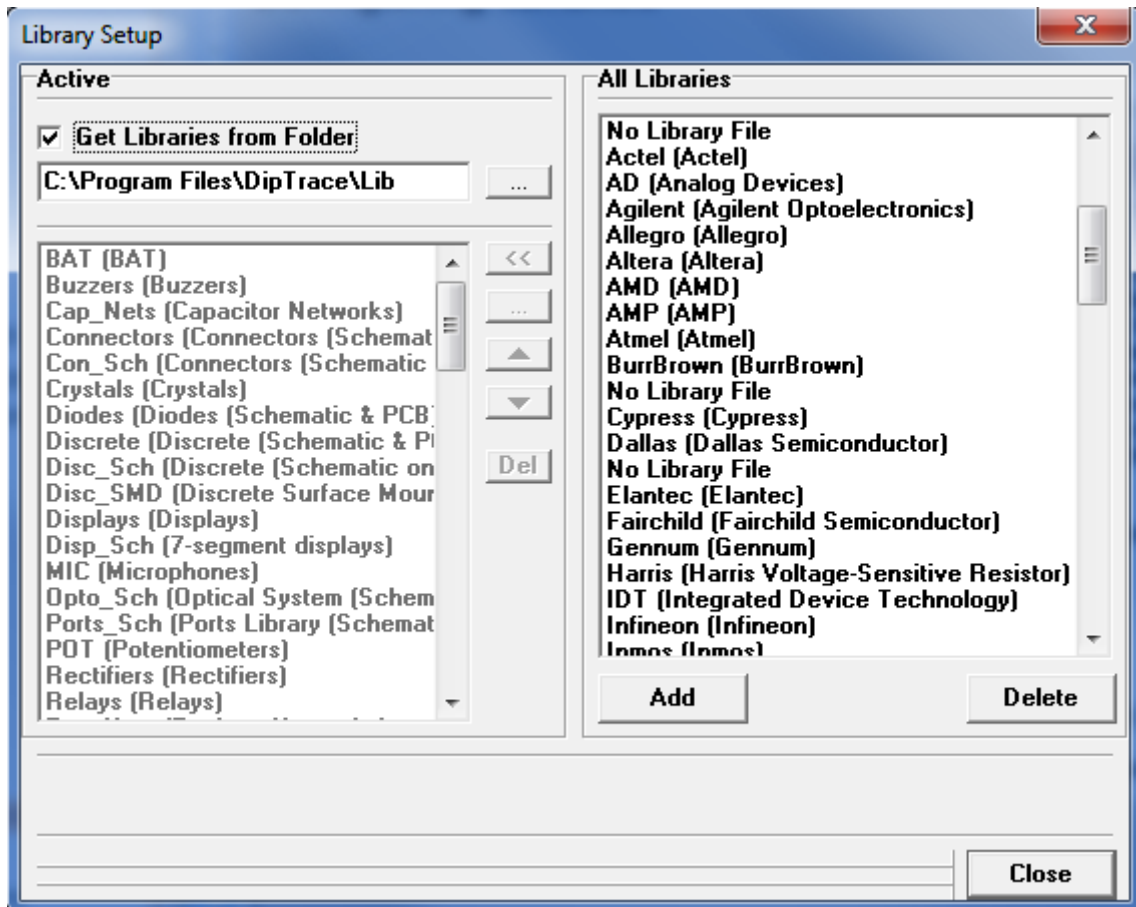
Library Setup

Active

Get Libraries from Folder

C:\Program Files\DipTrace\Lib

...

BAT (BAT)
Buzzers (Buzzers)
Cap_Nets (Capacitor Networks)
Connectors (Connectors (Schemat
Con_Sch (Connectors (Schematic
Crystals (Crystals)
Diodes (Diodes (Schematic & PCB
Discrete (Discrete (Schematic & P
Disc_Sch (Discrete (Schematic on
Disc_SMD (Discrete Surface Mour
Displays (Displays)
Disp_Sch (7-segment displays)
MIC (Microphones)
Opto_Sch (Optical System (Schem
Ports_Sch (Ports Library (Schemat
POT (Potentiometers)
Rectifiers (Rectifiers)
Relays (Relays)
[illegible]

<<
...
Del

All Libraries

No Library File
Actel (Actel)
AD (Analog Devices)
Agilent (Agilent Optoelectronics)
Allegro (Allegro)
Altera (Altera)
AMD (AMD)
AMP (AMP)
Atmel (Atmel)
BurrBrown (BurrBrown)
No Library File
Cypress (Cypress)
Dallas (Dallas Semiconductor)
No Library File
Elantec (Elantec)
Fairchild (Fairchild Semiconductor)
Gennum (Gennum)
Harris (Harris Voltage-Sensitive Resistor)
IDT (Integrated Device Technology)
Infineon (Infineon)
Inmos (Inmos)

Add
Delete

Close